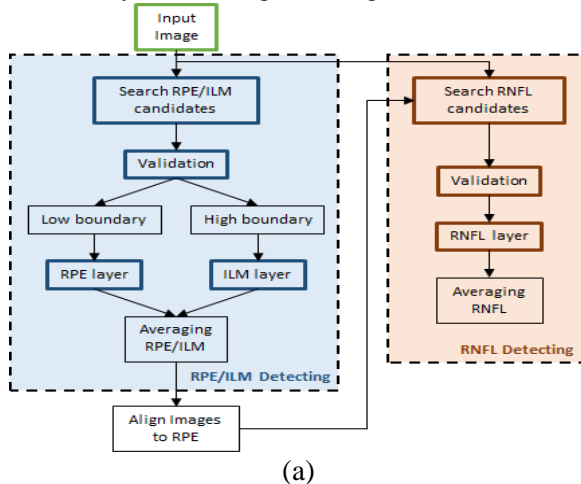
Input Image

Search RPE/ILM candidates

Validation

Low boundary

High boundary

RPE layer

ILM layer

Averaging RPE/ILM

RPE/ILM Detecting

Align Images to RPE

Search RNFL candidates

Validation

RNFL layer

Averaging RNFL

RNFL Detecting

(a)